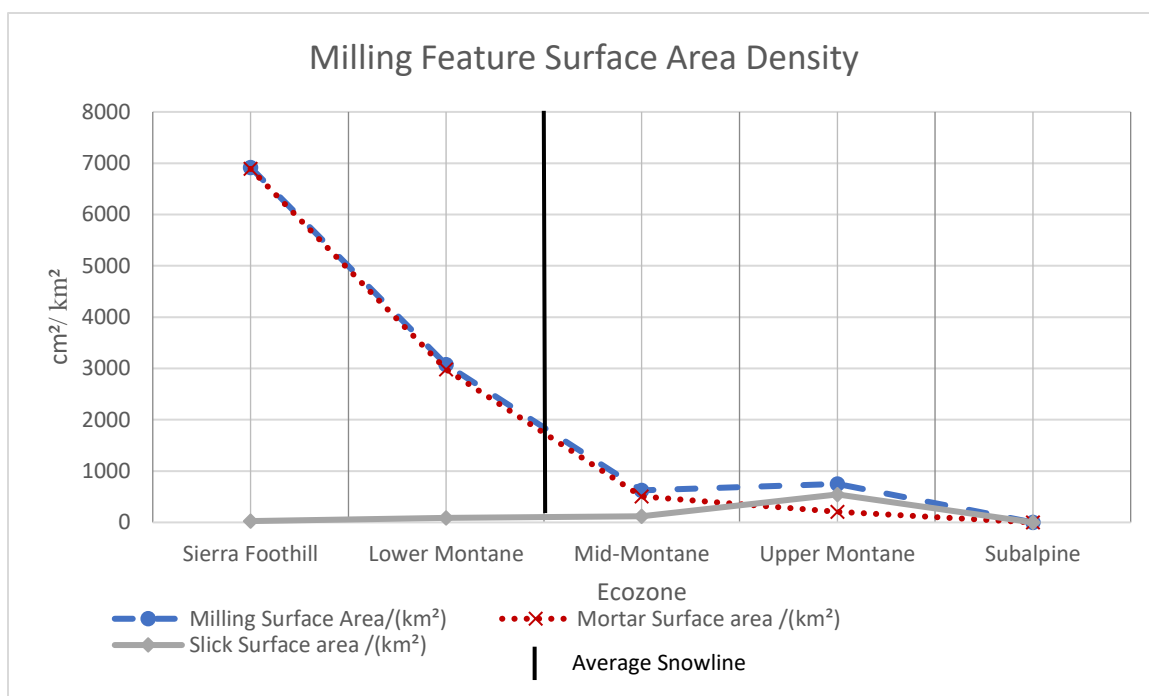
Milling Feature Surface Area Density

8000
7000
6000
5000
4000
3000
2000
1000
0

cm²/ km²

Sierra Foothill
Lower Montane
Mid-Montane
Upper Montane
Subalpine

Ecozone

Milling Surface Area/(km²)
Mortar Surface area /(km²)
Slick Surface area /(km²)
Average Snowline